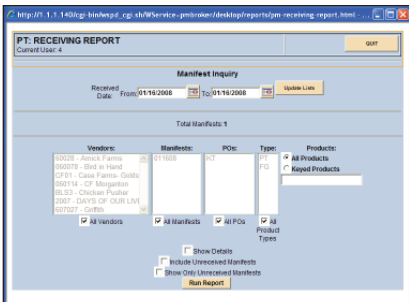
http://1.1.1.140/cgi-bin/wspd_cgi.sh/WService=pmbroker/desktop/reports/pm-receiving-report.html - ...

PT: RECEIVING REPORT
Current User: 4

QUIT

Manifest Inquiry

Received Date: From: 01/16/2008 To: 01/16/2008

Update Lists

Total Manifests: 1

Vendors:
60028 - Amick Farms
060079 - Bird in Hand
CF01 - Case Farms - Golds
060114 - CF Morganton
BLS3 - Chicken Pusher
2007 - DAYS OF OUR LIVE
507027 - Griffith

All Vendors

Manifests:
011608

All Manifests

POs:
KT

All POs

Type:
PT
FG

All Product Types

Products:
All Products
Keyed Products

Show Details
Include Unreceived Manifests
Show Only Unreceived Manifests

Run Report